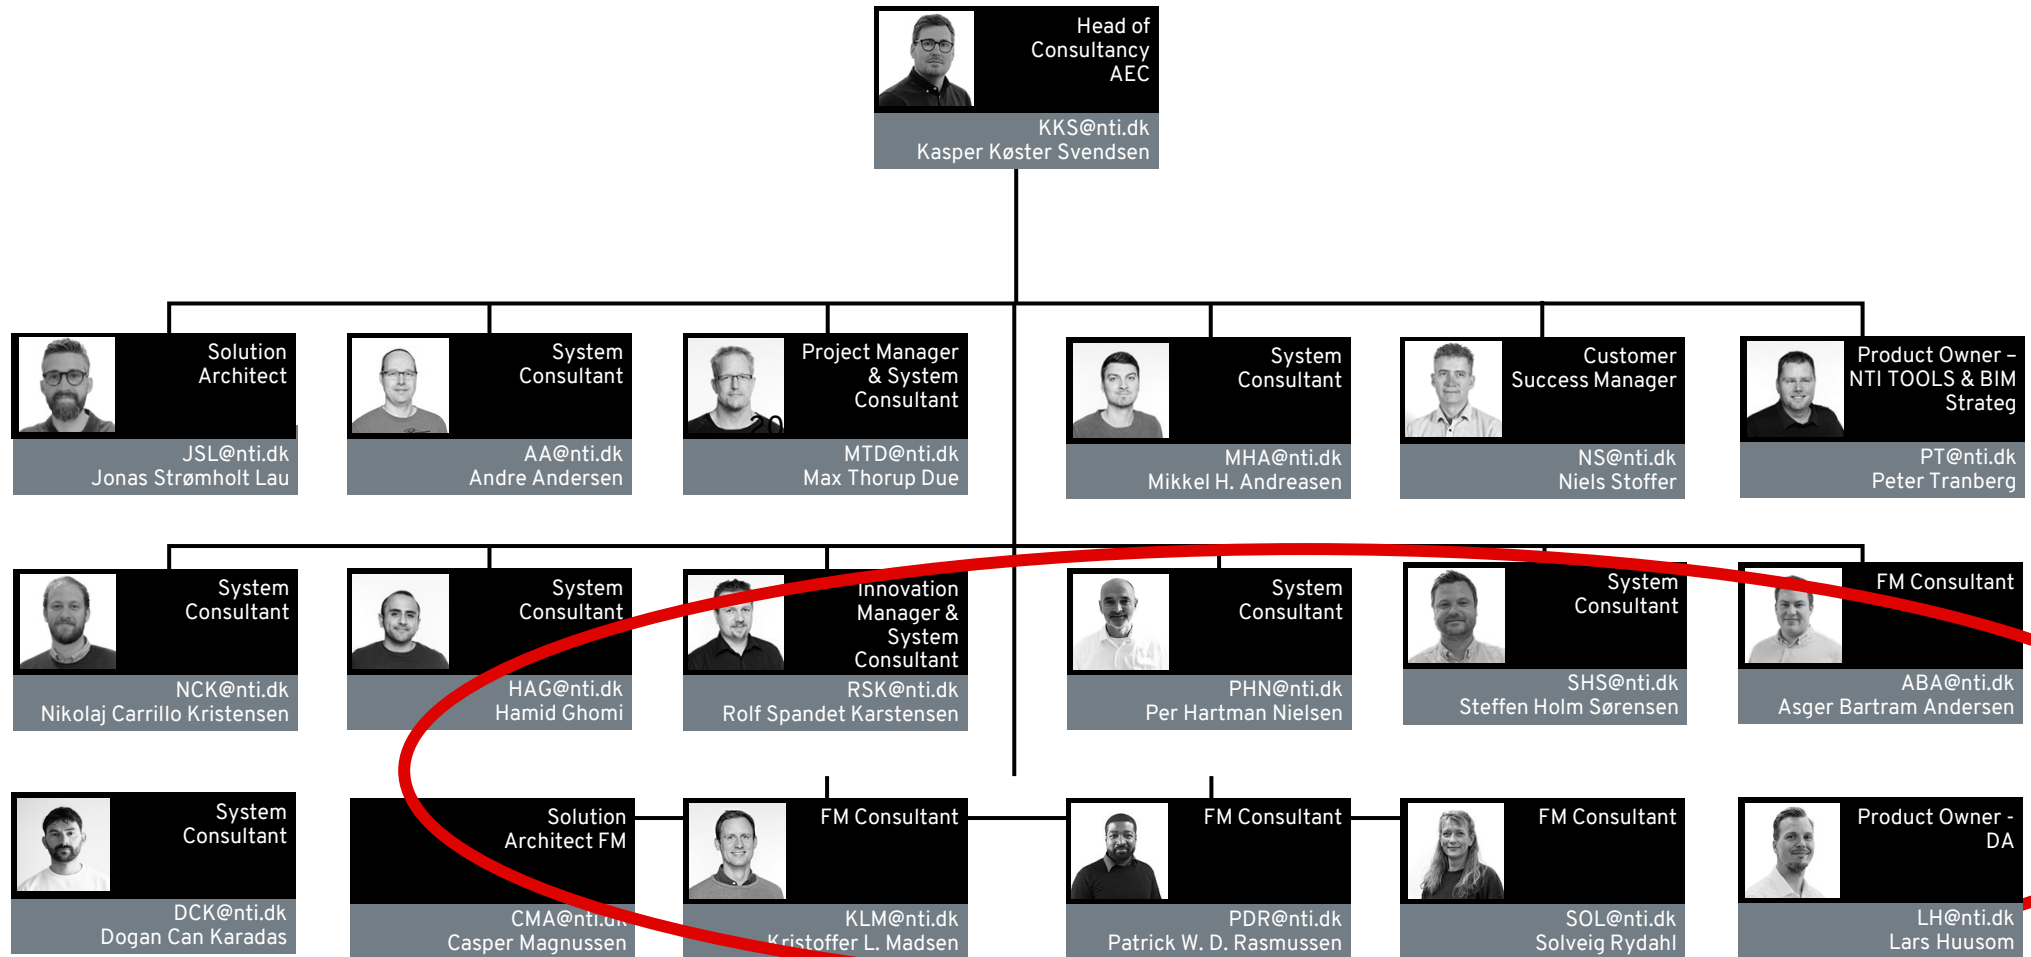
Head of Consultancy AEC
KKS@nti.dk
Kasper Køster Svendsen

Solution Architect
JSL@nti.dk
Jonas Strømholt Lau

System Consultant
AA@nti.dk
Andre Andersen

Project Manager & System Consultant
MTD@nti.dk
Max Thorup Due

System Consultant
MHA@nti.dk
Mikkel H. Andreasen

Customer Success Manager
NS@nti.dk
Niels Stoffer

Product Owner – NTI TOOLS & BIM Strateg
PT@nti.dk
Peter Tranberg

System Consultant
NCK@nti.dk
Nikolaj Carrillo Kristensen

System Consultant
HAG@nti.dk
Hamid Ghomi

Innovation Manager & System Consultant
RSK@nti.dk
Rolf Spandet Karstensen

System Consultant
PHN@nti.dk
Per Hartman Nielsen

System Consultant
SHS@nti.dk
Steffen Holm Sørensen

FM Consultant
ABA@nti.dk
Asger Bartram Andersen

System Consultant
DCK@nti.dk
Dogan Can Karadas

Solution Architect FM
CMA@nti.dk
Casper Magnussen

FM Consultant
KLM@nti.dk
Kristoffer L. Madsen

FM Consultant
PDR@nti.dk
Patrick W. D. Rasmussen

FM Consultant
SOL@nti.dk
Solveig Rydahl

Product Owner - DA
LH@nti.dk
Lars Huusom